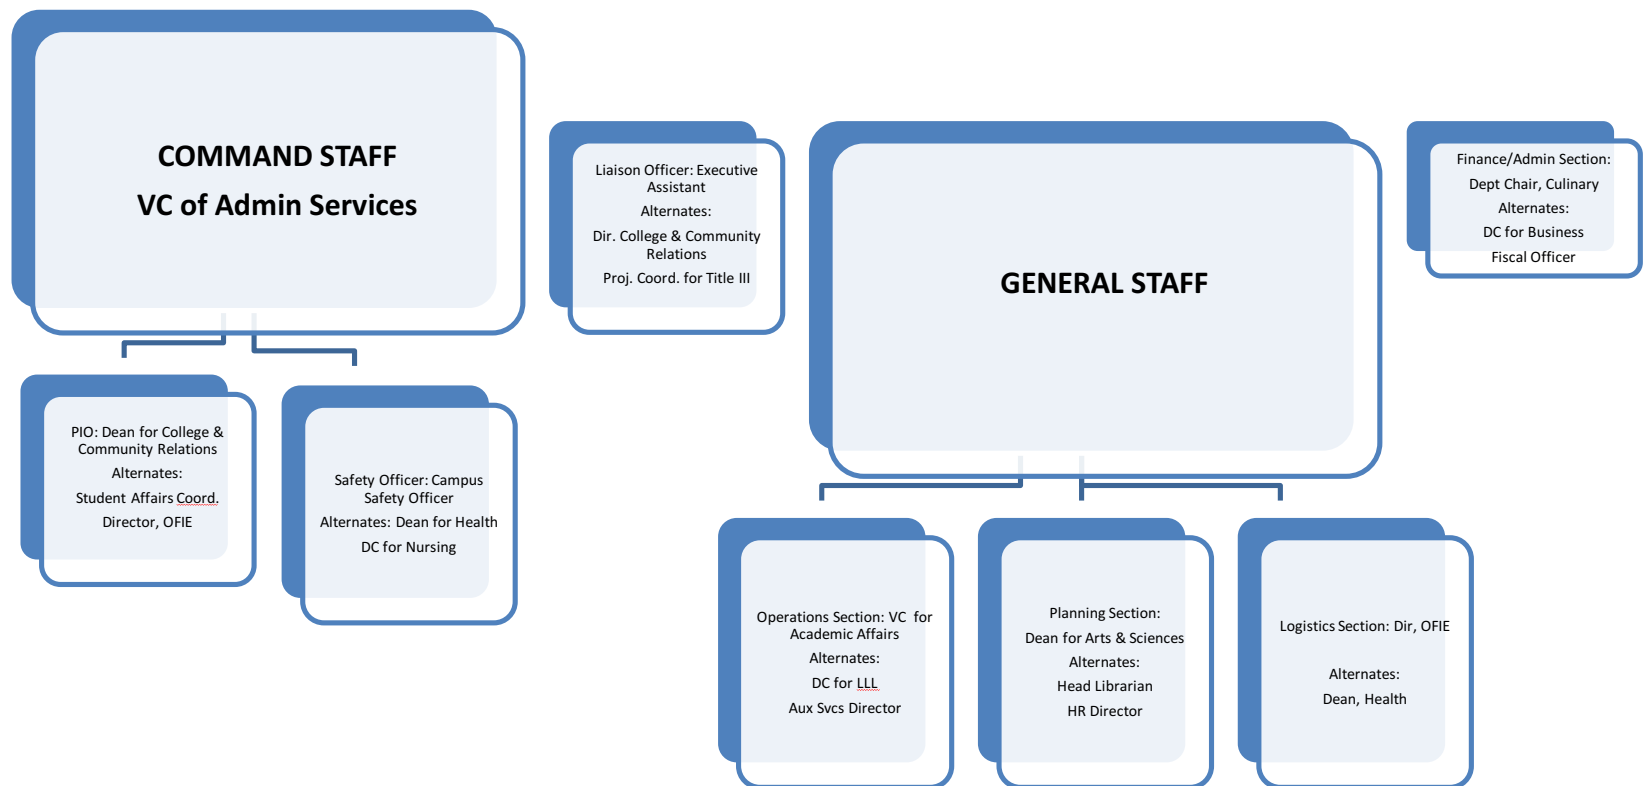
COMMAND STAFF
VC of Admin Services

Liaison Officer: Executive Assistant
Alternates:
Dir. College & Community Relations
Proj. Coord. for Title III

GENERAL STAFF

Finance/Admin Section:
Dept Chair, Culinary
Alternates:
DC for Business
Fiscal Officer

PIO: Dean for College & Community Relations
Alternates:
Student Affairs Coord.
Director, OFIE

Safety Officer: Campus Safety Officer
Alternates: Dean for Health
DC for Nursing

Operations Section: VC for Academic Affairs
Alternates:
DC for LLL
Aux Svcs Director

Planning Section:
Dean for Arts & Sciences
Alternates:
Head Librarian
HR Director

Logistics Section: Dir, OFIE
Alternates:
Dean, Health